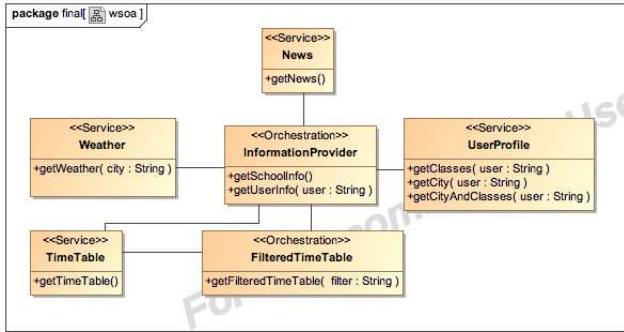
package final[ wsoa ]

<<Service>>
News
+getNews()

<<Service>>
Weather
+getWeather( city : String )

<<Orchestration>>
InformationProvider
+getSchoolInfo()
+getUserInfo( user : String )

<<Service>>
UserProfile
+getClasses( user : String )
+getCity( user : String )
+getCityAndClasses( user : String )

<<Service>>
TimeTable
+getTimeTable()

<<Orchestration>>
FilteredTimeTable
+getFilteredTimeTable( filter : String )

For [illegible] Use